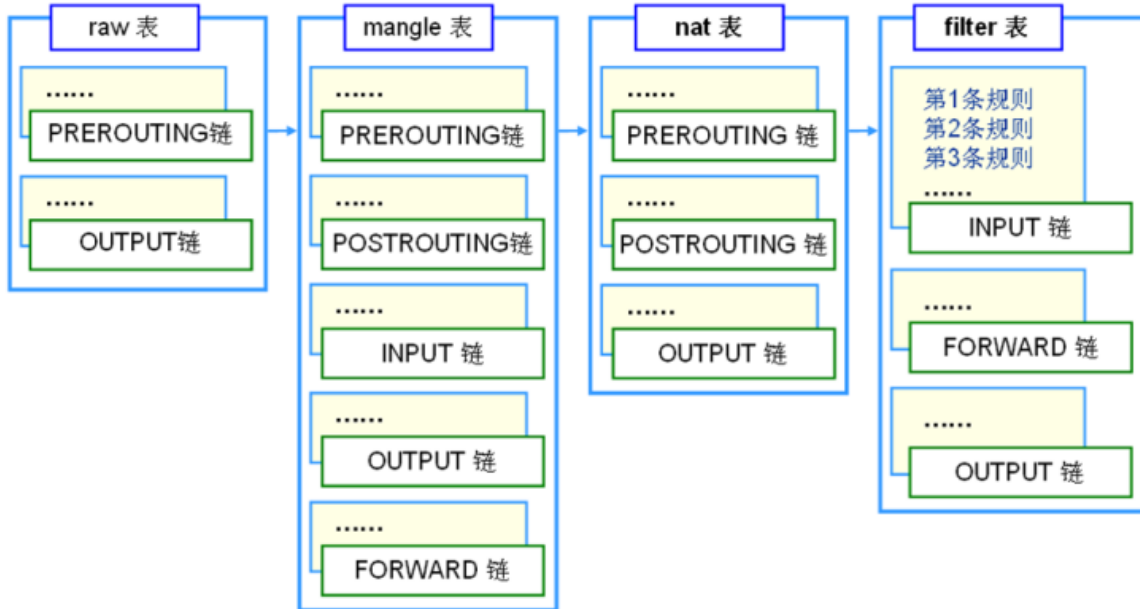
raw 表

......
PREROUTING链

......
OUTPUT链

mangle 表

......
PREROUTING链

......
POSTROUTING链

......
INPUT 链

......
OUTPUT 链

......
FORWARD 链

nat 表

......
PREROUTING 链

......
POSTROUTING 链

......
OUTPUT 链

filter 表

第1条规则
第2条规则
第3条规则
......
INPUT 链

......
FORWARD 链

......
OUTPUT 链